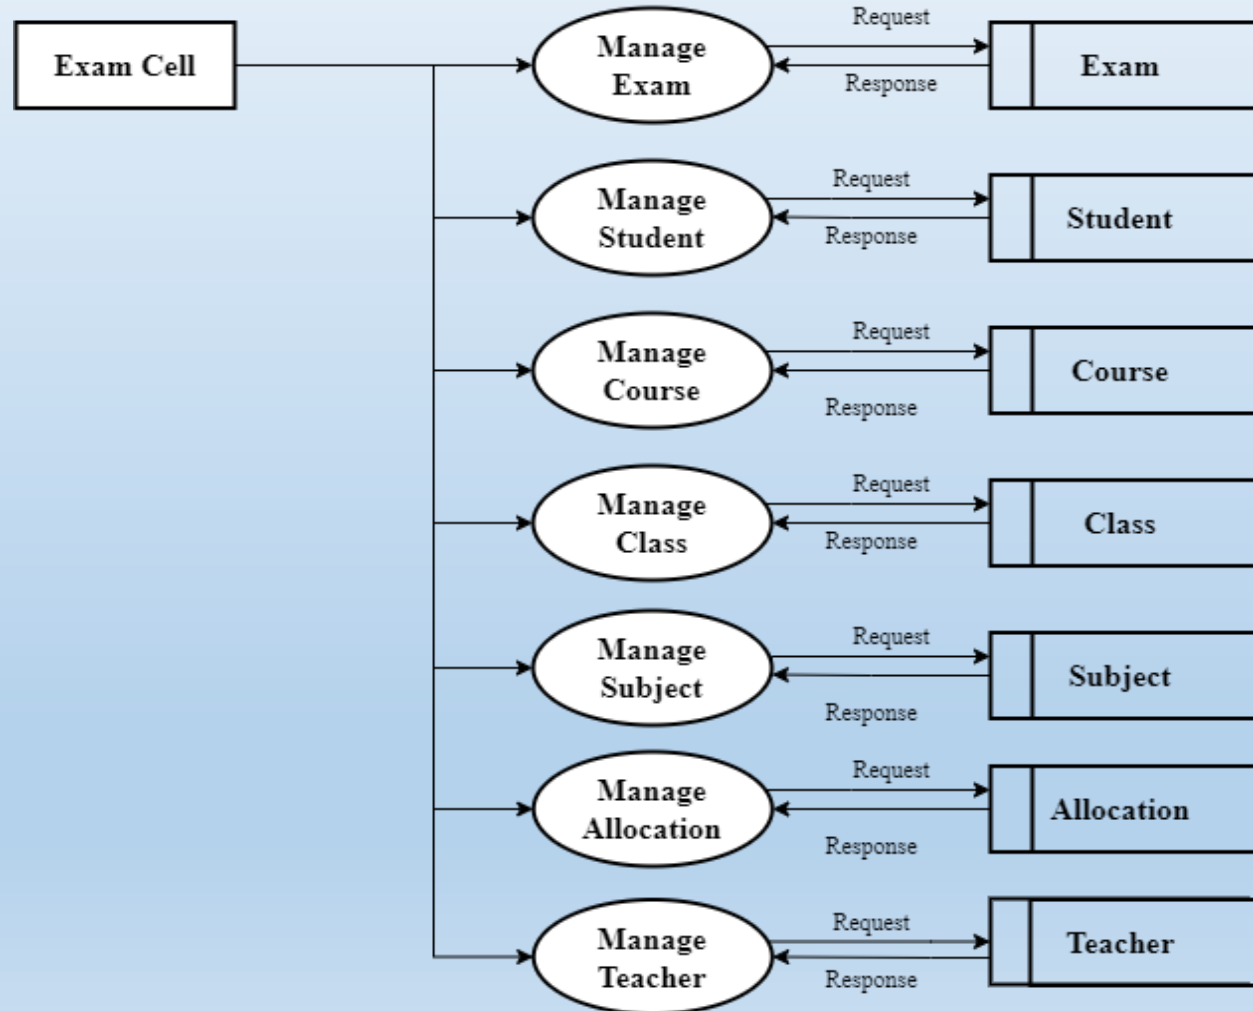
Exam Cell

Manage Exam
Request
Response
Exam

Manage Student
Request
Response
Student

Manage Course
Request
Response
Course

Manage Class
Request
Response
Class

Manage Subject
Request
Response
Subject

Manage Allocation
Request
Response
Allocation

Manage Teacher
Request
Response
Teacher